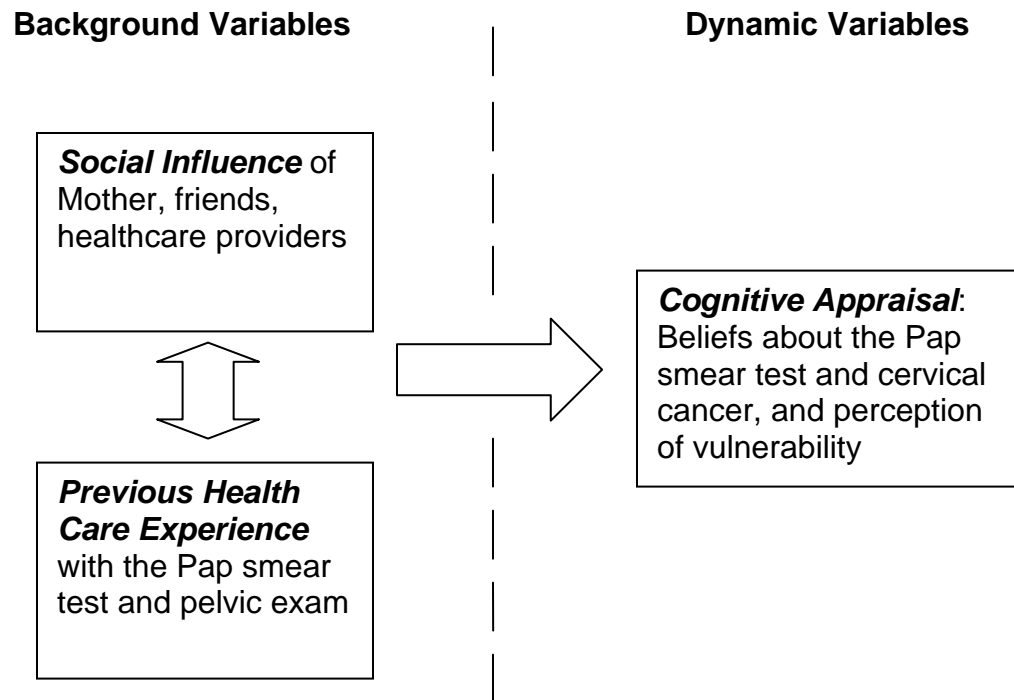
Background Variables

Dynamic Variables

*Social Influence* of Mother, friends, healthcare providers

*Previous Health Care Experience* with the Pap smear test and pelvic exam

*Cognitive Appraisal*: Beliefs about the Pap smear test and cervical cancer, and perception of vulnerability